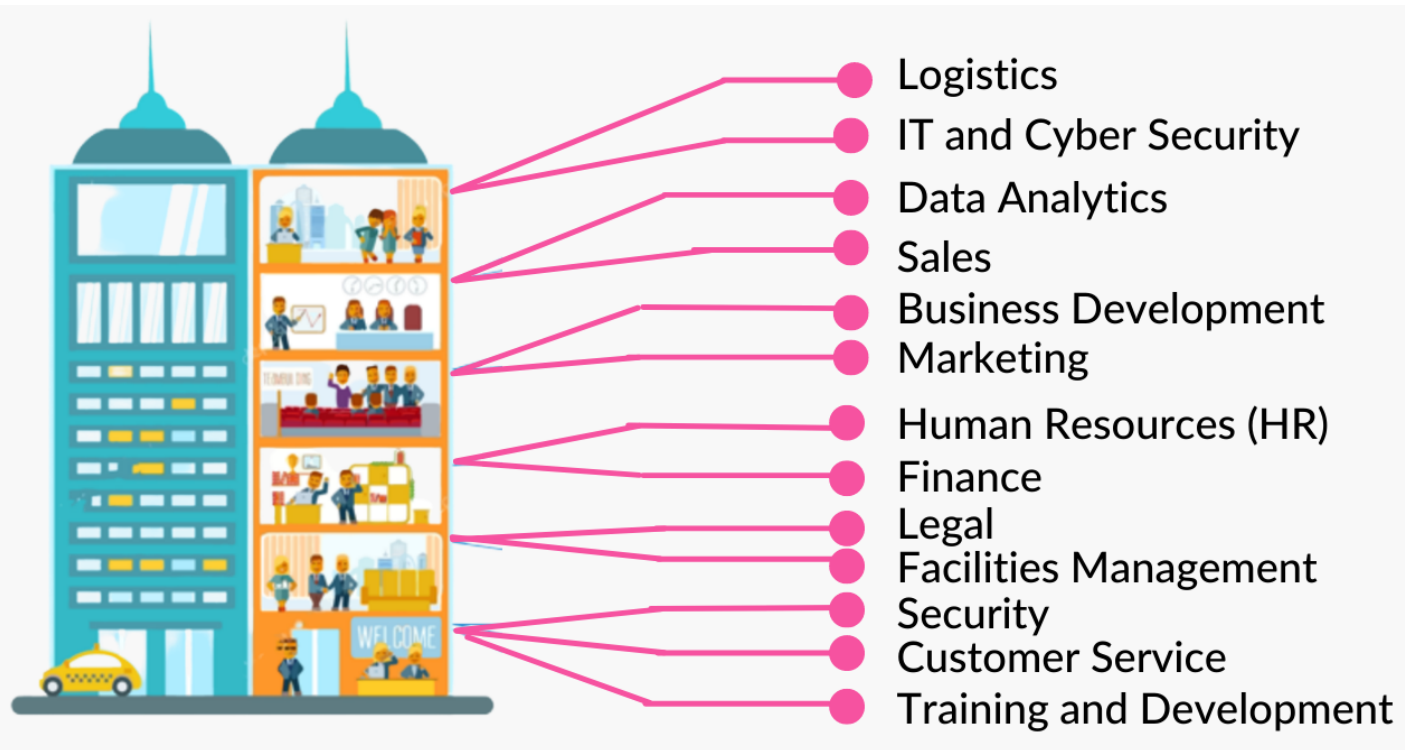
Logistics
IT and Cyber Security
Data Analytics
Sales
Business Development
Marketing
Human Resources (HR)
Finance
Legal
Facilities Management
Security
Customer Service
Training and Development

WELCOME